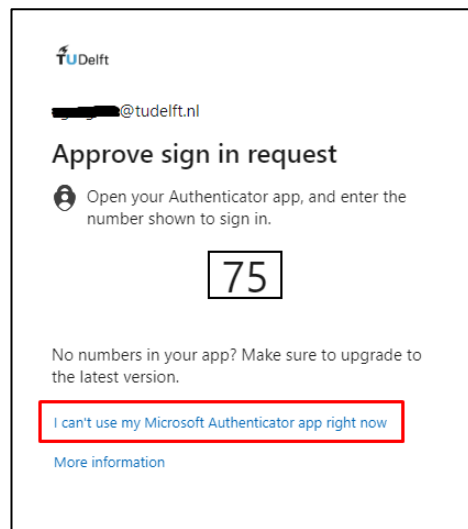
TUDelft

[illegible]@tudelft.nl

Approve sign in request

Open your Authenticator app, and enter the number shown to sign in.

75

No numbers in your app? Make sure to upgrade to the latest version.

I can't use my Microsoft Authenticator app right now

More information